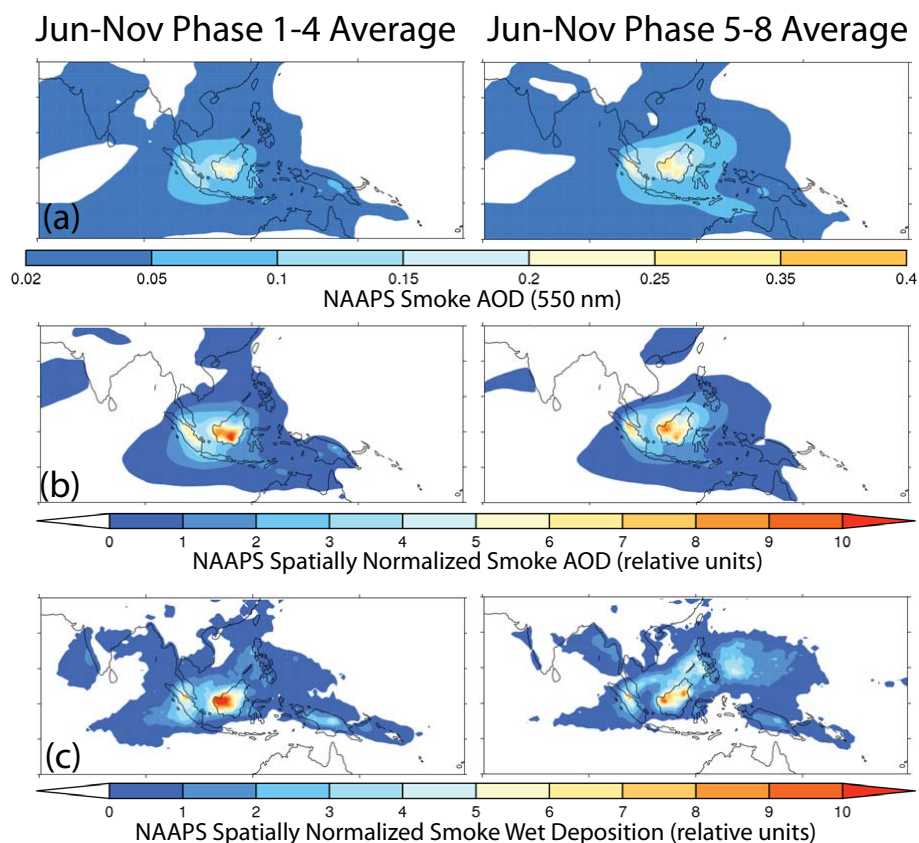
Jun-Nov Phase 1-4 Average

Jun-Nov Phase 5-8 Average

(a)

0.02 0.05 0.1 0.15 0.2 0.25 0.35 0.4

NAAPS Smoke AOD (550 nm)

(b)

0 1 2 3 4 5 6 7 8 9 10

NAAPS Spatially Normalized Smoke AOD (relative units)

(c)

0 1 2 3 4 5 6 7 8 9 10

NAAPS Spatially Normalized Smoke Wet Deposition (relative units)